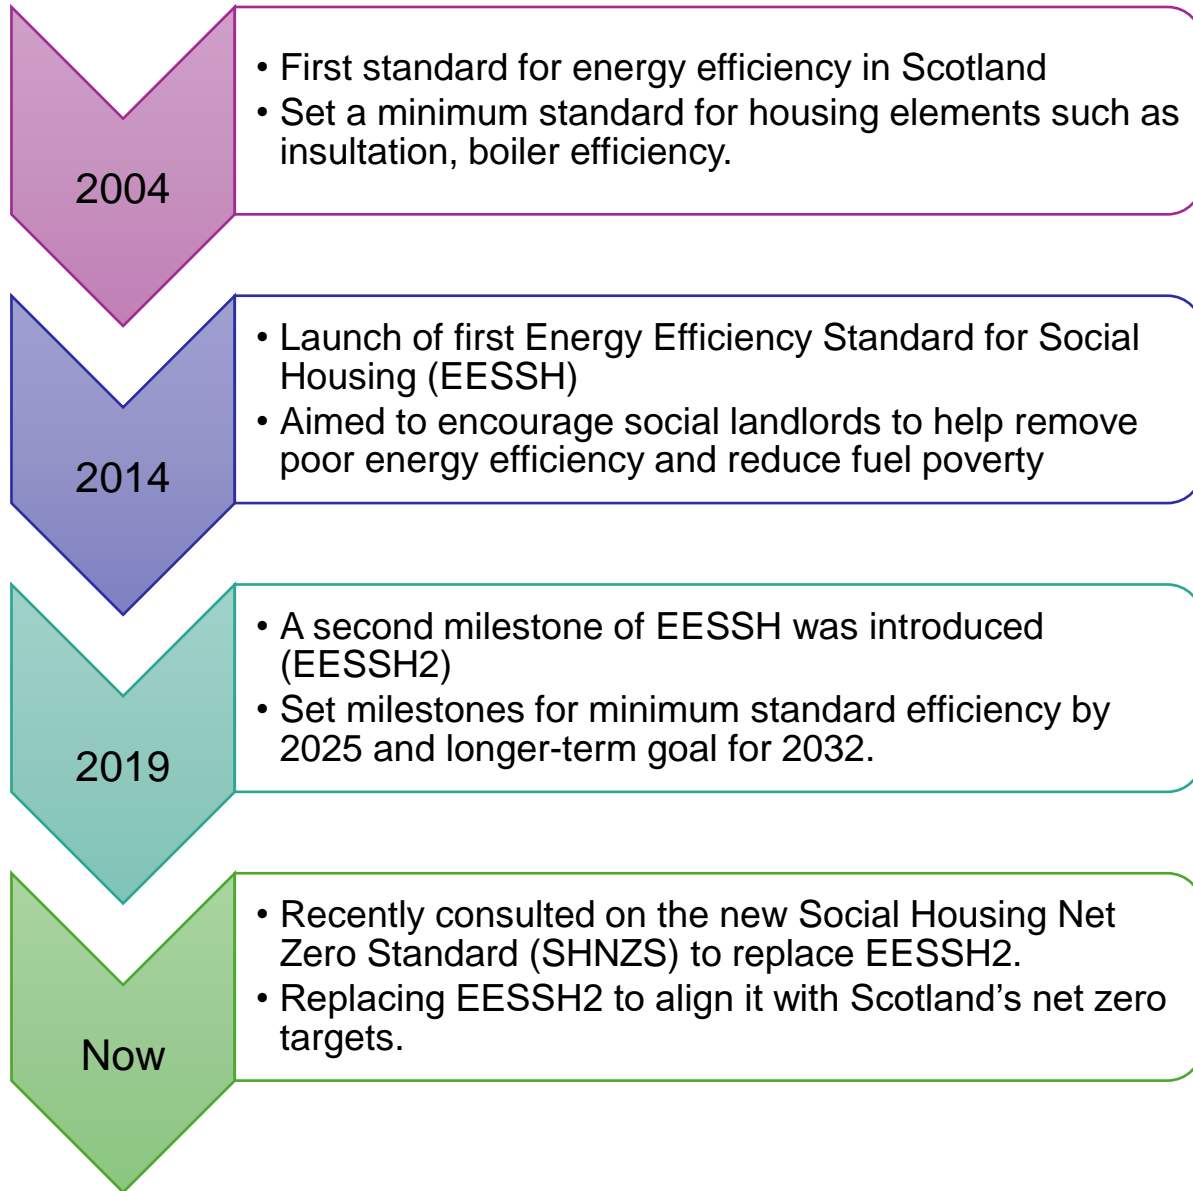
2004

• First standard for energy efficiency in Scotland
• Set a minimum standard for housing elements such as insultation, boiler efficiency.

2014

• Launch of first Energy Efficiency Standard for Social Housing (EESSH)
• Aimed to encourage social landlords to help remove poor energy efficiency and reduce fuel poverty

2019

• A second milestone of EESSH was introduced (EESSH2)
• Set milestones for minimum standard efficiency by 2025 and longer-term goal for 2032.

Now

• Recently consulted on the new Social Housing Net Zero Standard (SHNZS) to replace EESSH2.
• Replacing EESSH2 to align it with Scotland's net zero targets.